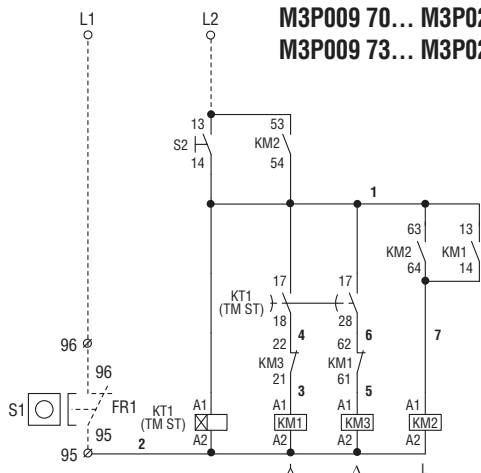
L1
L2
M3P009 70… M3P02
M3P009 73… M3P02
13
S2
14
53
KM2
54
1
63
KM2
64
13
KM1
14
17
KT1
(TM ST)
18
17
28
4
6
7
22
KM3
21
62
KM1
61
96
96
3
5
S1
FR1
KT1
(TM ST)
A1
A2
A1
KM1
A2
A1
KM3
A2
A1
KM2
A2
95
2
95